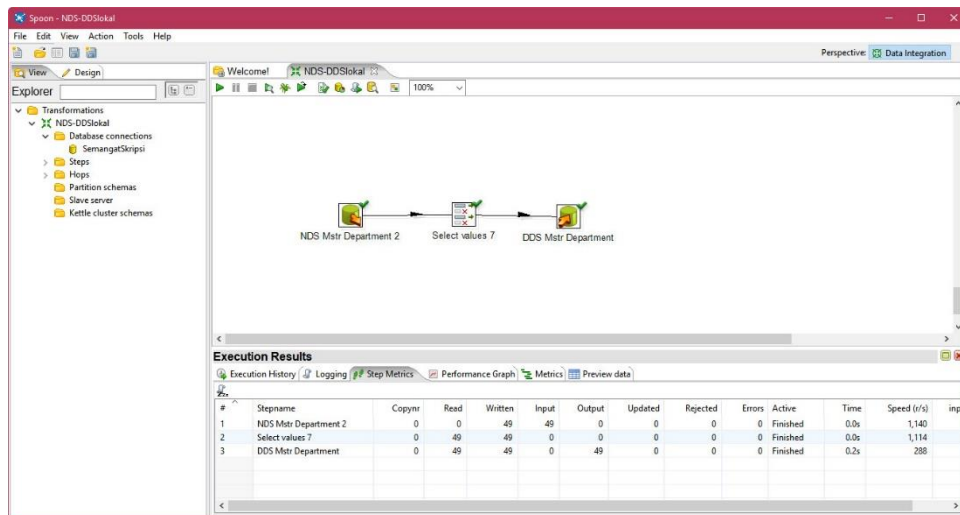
Spoon - NDS-DDSlokal

File Edit View Action Tools Help

Perspective: Data Integration

View Design

Explorer

Transformations
NDS-DDSlokal
Database connections
SemangatSkripsi
Steps
Hops
Partition schemas
Slave server
Kettle cluster schemas

Welcome! NDS-DDSlokal

100%

NDS Mstr Department 2
Select values 7
DDS Mstr Department

Execution Results

Execution History Logging Step Metrics Performance Graph Metrics Preview data

| # | Stepname | Copynr | Read | Written | Input | Output | Updated | Rejected | Errors | Active | Time | Speed (r/s) | inp |
|---|---|---|---|---|---|---|---|---|---|---|---|---|---|
| 1 | NDS Mstr Department 2 | 0 | 0 | 49 | 49 | 0 | 0 | 0 | 0 | Finished | 0.0s | 1,140 | |
| 2 | Select values 7 | 0 | 49 | 49 | 0 | 0 | 0 | 0 | 0 | Finished | 0.0s | 1,114 | |
| 3 | DDS Mstr Department | 0 | 49 | 49 | 0 | 49 | 0 | 0 | 0 | Finished | 0.2s | 288 | |